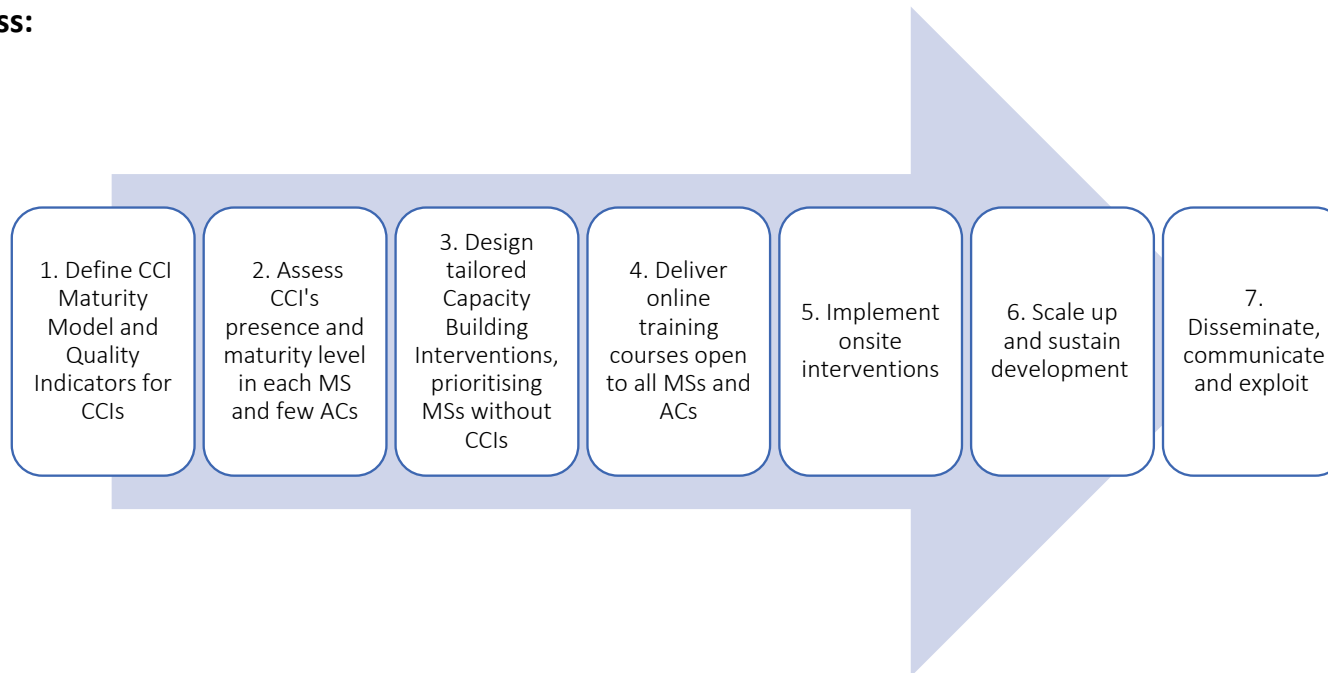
ss:

1. Define CCI Maturity Model and Quality Indicators for CCIs

2. Assess CCI's presence and maturity level in each MS and few ACs

3. Design tailored Capacity Building Interventions, prioritising MSs without CCIs

4. Deliver online training courses open to all MSs and ACs

5. Implement onsite interventions

6. Scale up and sustain development

7. Disseminate, communicate and exploit